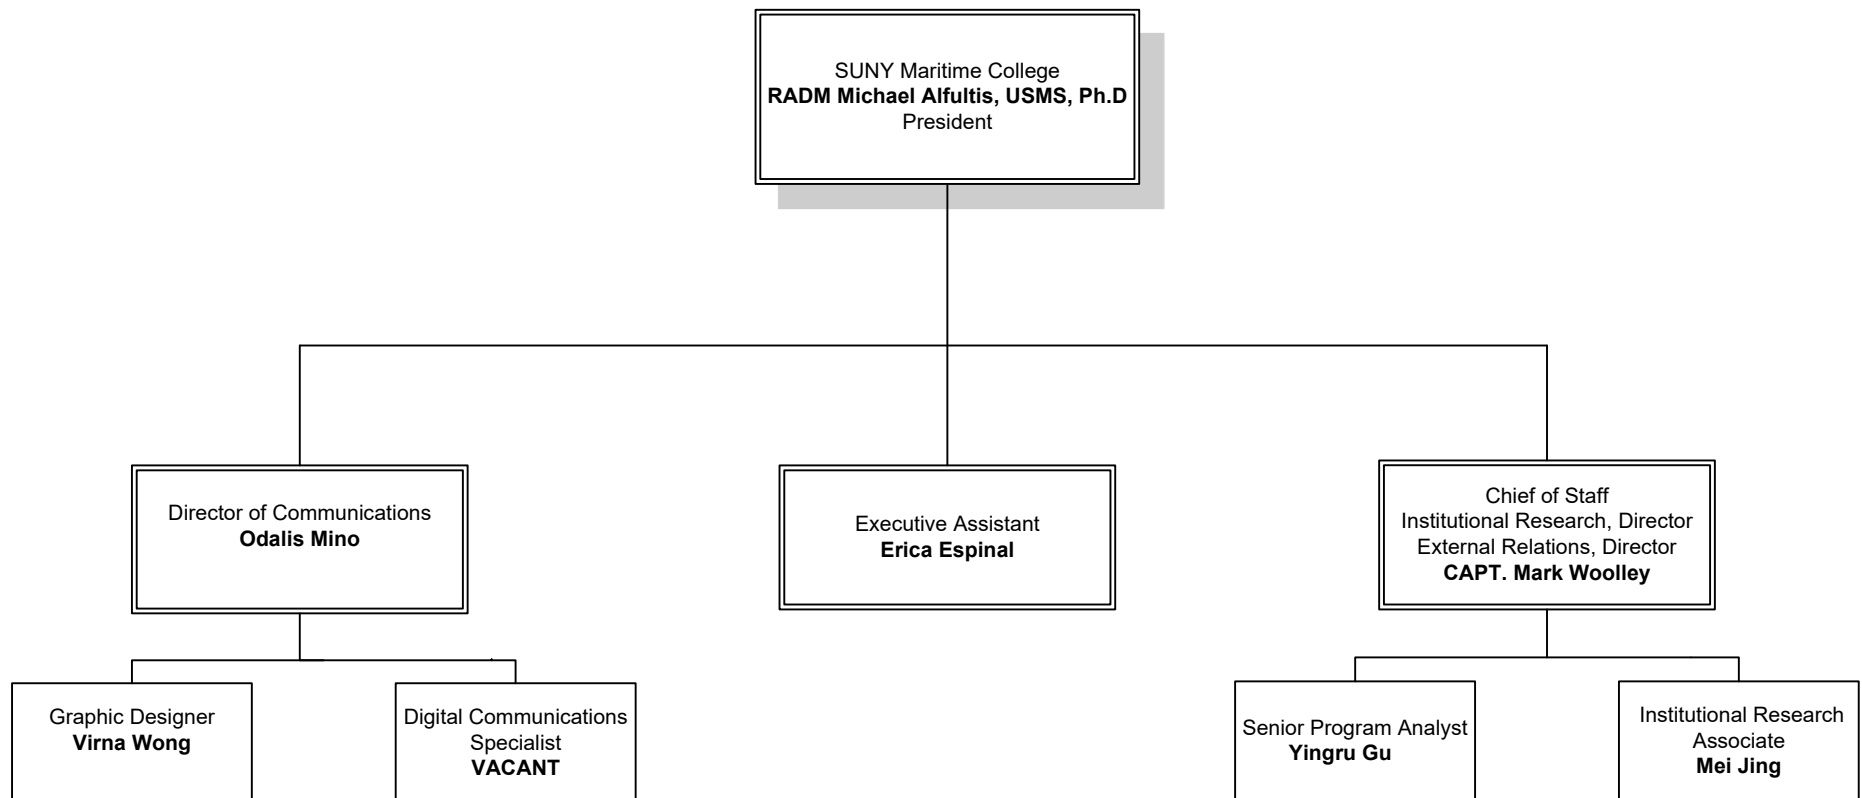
SUNY Maritime College
**RADM Michael Alfultis, USMS, Ph.D**
President

Director of Communications
**Odalis Mino**

Executive Assistant
**Erica Espinal**

Chief of Staff
Institutional Research, Director
External Relations, Director
**CAPT. Mark Woolley**

Graphic Designer
**Virna Wong**

Digital Communications Specialist
**VACANT**

Senior Program Analyst
**Yingru Gu**

Institutional Research Associate
**Mei Jing**